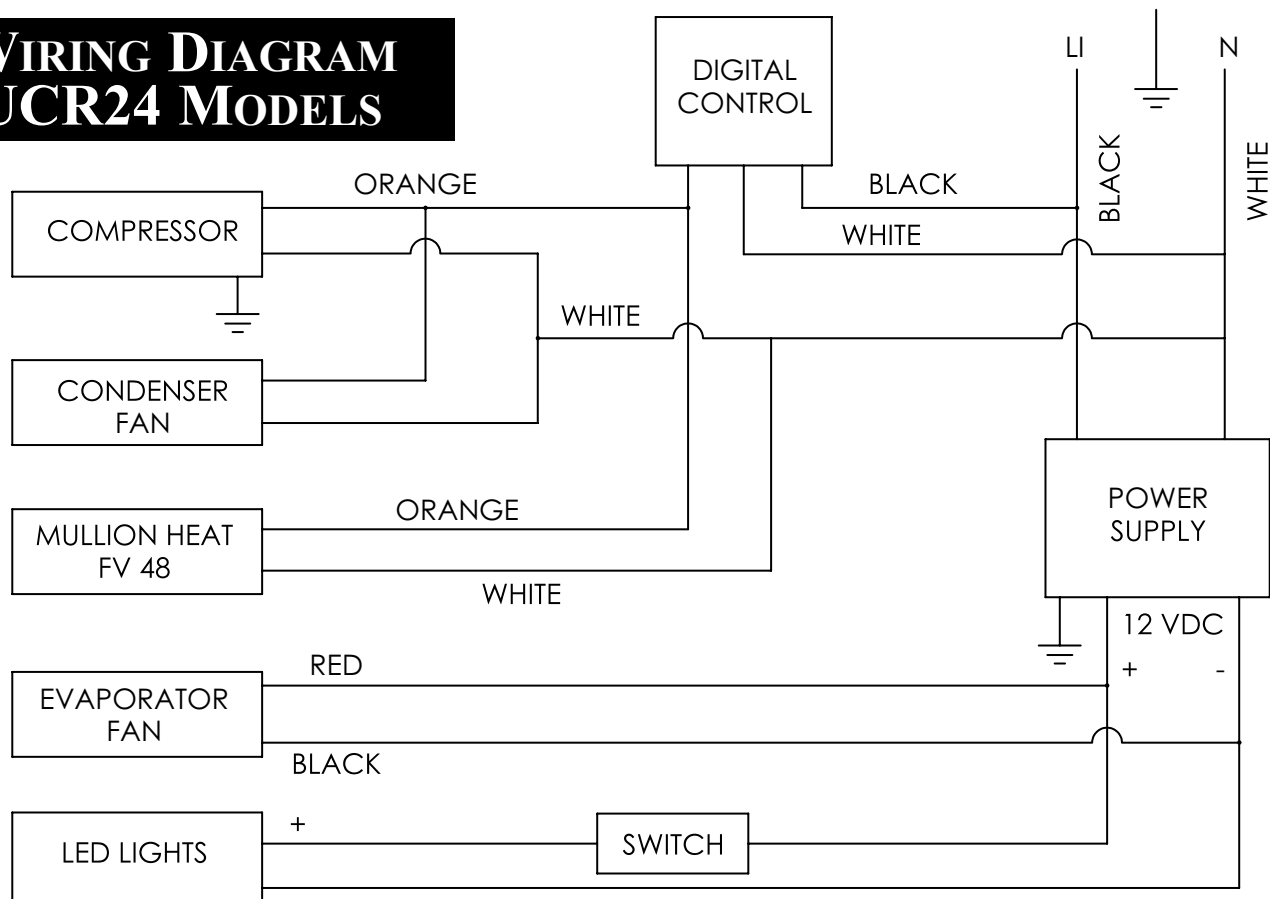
VIRING DIAGRAM
UCR24 MODELS

DIGITAL CONTROL

LI

N

BLACK

WHITE

ORANGE

BLACK

COMPRESSOR

WHITE

WHITE

CONDENSER FAN

MULLION HEAT FV 48

ORANGE

WHITE

POWER SUPPLY

12 VDC

+

-

EVAPORATOR FAN

RED

BLACK

LED LIGHTS

+

SWITCH